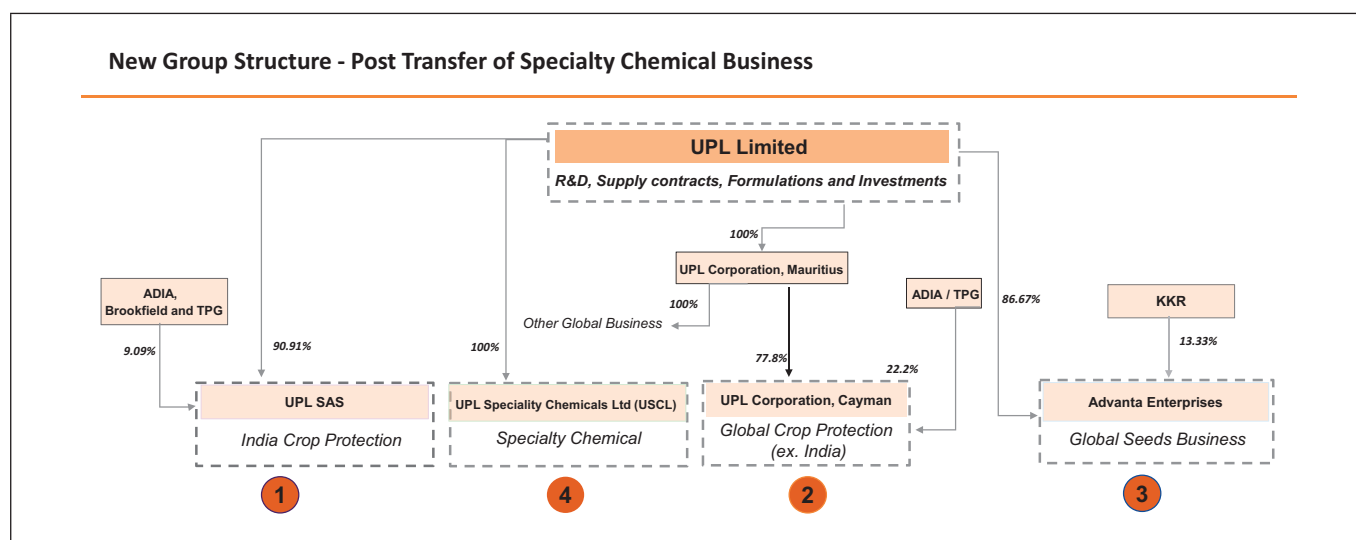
New Group Structure - Post Transfer of Specialty Chemical Business

UPL Limited

R&D, Supply contracts, Formulations and Investments

100%

UPL Corporation, Mauritius

100%

Other Global Business

ADIA, Brookfield and TPG

9.09%

90.91%

100%

ADIA / TPG

86.67%

KKR

13.33%

77.8%

22.2%

UPL SAS

India Crop Protection

UPL Speciality Chemicals Ltd (USCL)

Specialty Chemical

UPL Corporation, Cayman

Global Crop Protection (ex. India)

Advanta Enterprises

Global Seeds Business

1

4

2

3